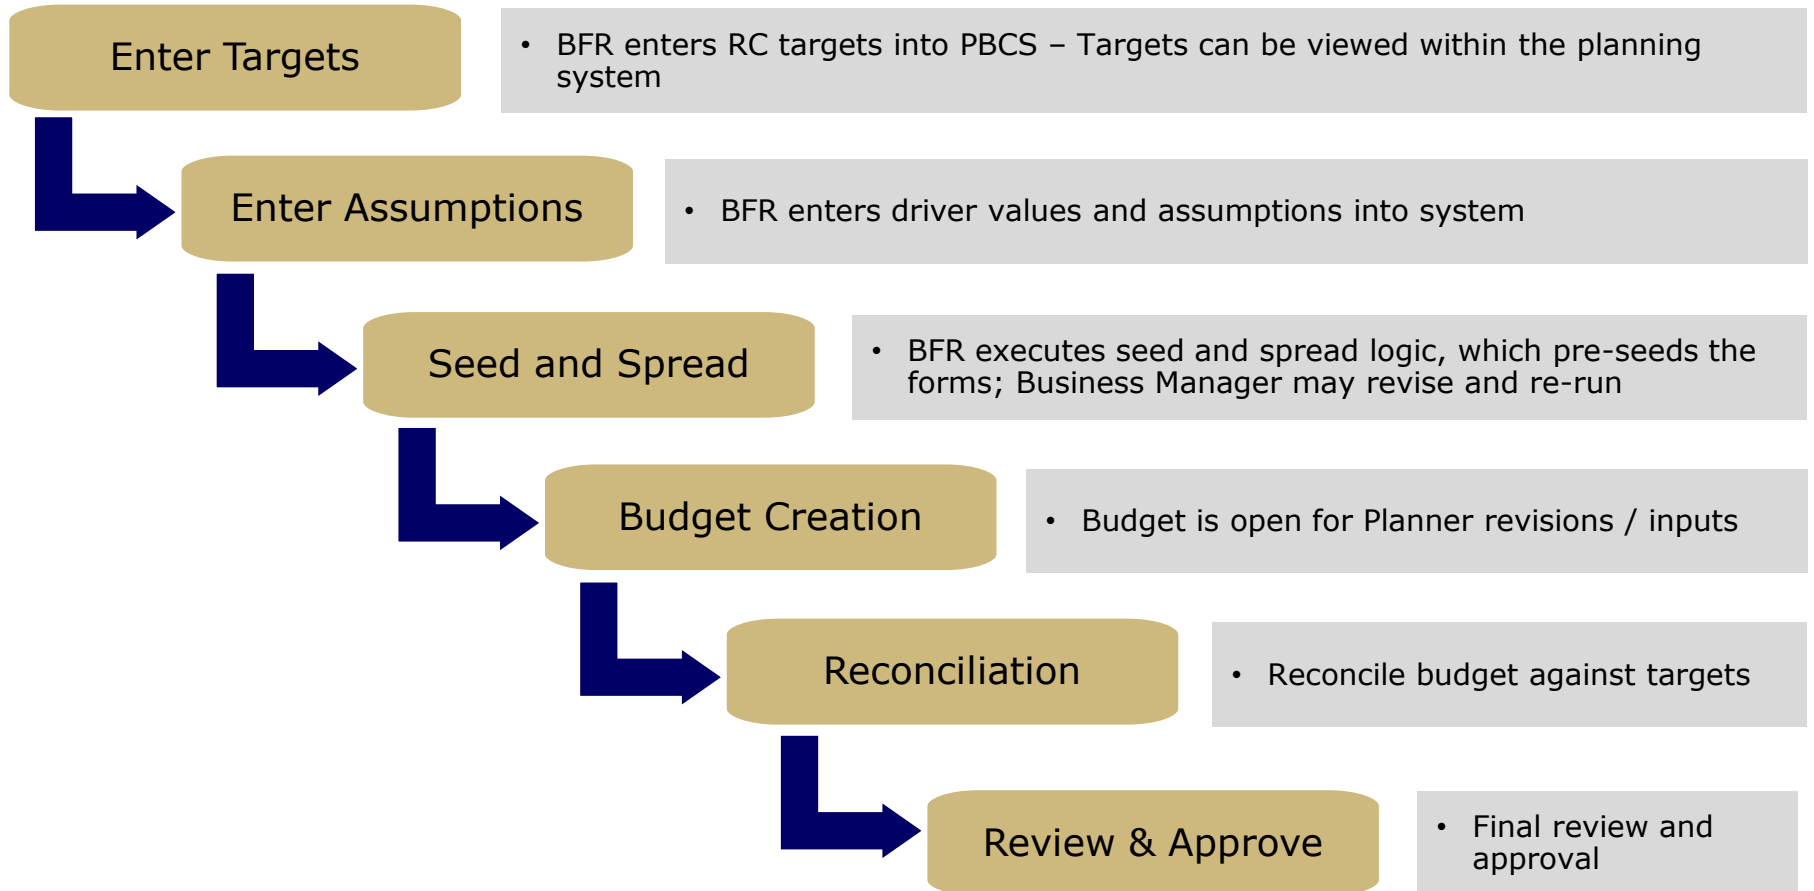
Enter Targets

• BFR enters RC targets into PBCS – Targets can be viewed within the planning system

Enter Assumptions

• BFR enters driver values and assumptions into system

Seed and Spread

• BFR executes seed and spread logic, which pre-seeds the forms; Business Manager may revise and re-run

Budget Creation

• Budget is open for Planner revisions / inputs

Reconciliation

• Reconcile budget against targets

Review & Approve

• Final review and approval